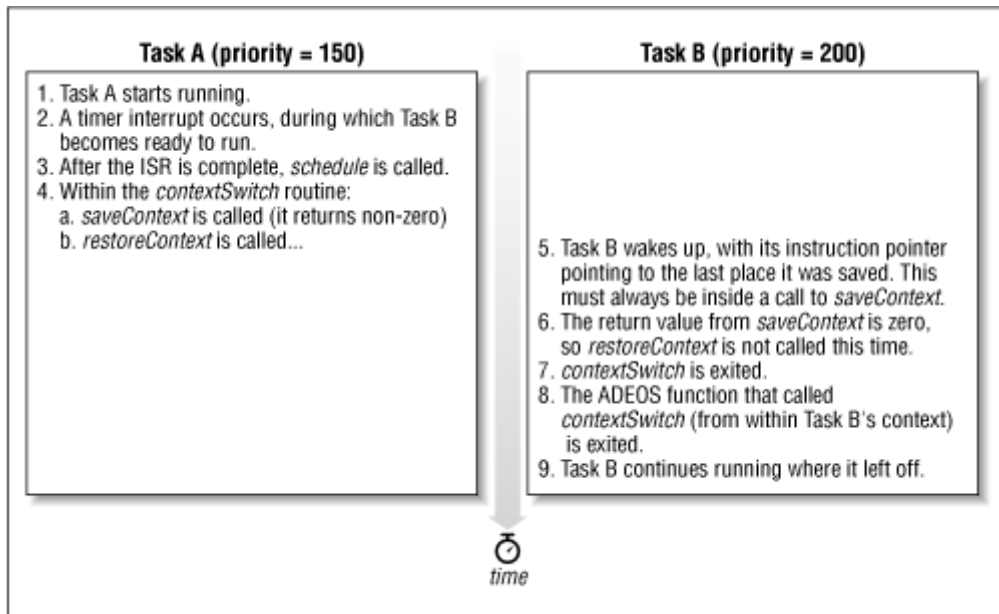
Task A (priority = 150)

1. Task A starts running.
2. A timer interrupt occurs, during which Task B becomes ready to run.
3. After the ISR is complete, schedule is called.
4. Within the contextSwitch routine:
a. saveContext is called (it returns non-zero)
b. restoreContext is called...

Task B (priority = 200)

5. Task B wakes up, with its instruction pointer pointing to the last place it was saved. This must always be inside a call to saveContext.
6. The return value from saveContext is zero, so restoreContext is not called this time.
7. contextSwitch is exited.
8. The ADEOS function that called contextSwitch (from within Task B's context) is exited.
9. Task B continues running where it left off.

time